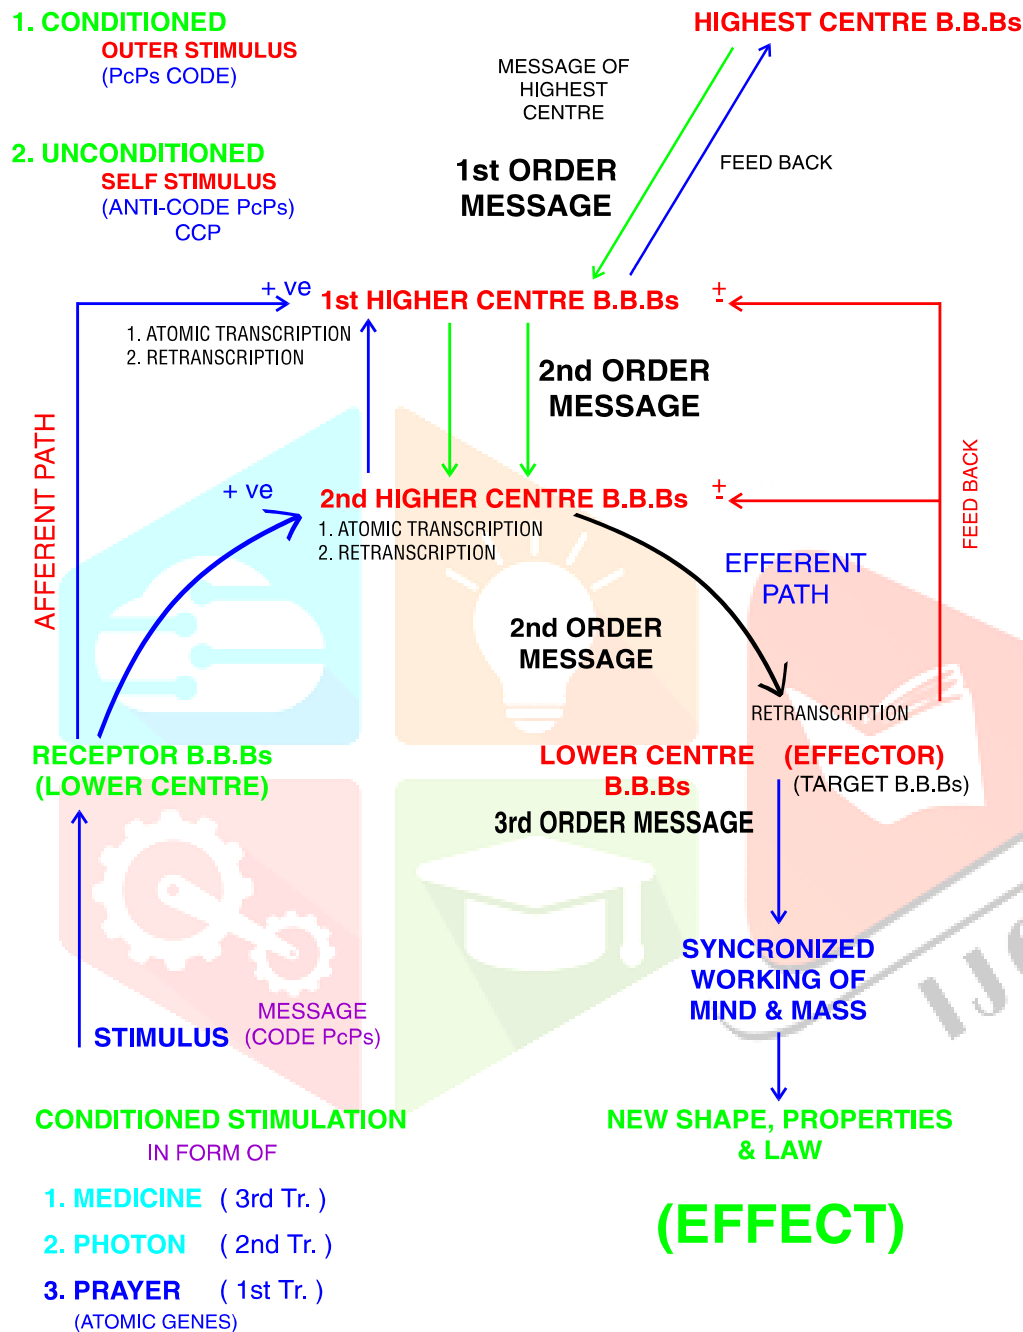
1. CONDITIONED
OUTER STIMULUS
(PcPs CODE)

2. UNCONDITIONED
SELF STIMULUS
(ANTI-CODE PcPs)
CCP

HIGHEST CENTRE B.B.Bs

MESSAGE OF HIGHEST CENTRE

FEED BACK

1st ORDER MESSAGE

+ ve

1st HIGHER CENTRE B.B.Bs

$\frac{+}{-}$

1. ATOMIC TRANSCRIPTION
2. RETRANSCRIPTION

2nd ORDER MESSAGE

AFFERENT PATH

FEED BACK

+ ve

2nd HIGHER CENTRE B.B.Bs

$\frac{+}{-}$

1. ATOMIC TRANSCRIPTION
2. RETRANSCRIPTION

EFFERENT PATH

2nd ORDER MESSAGE

RETRANSCRIPTION

RECEPTOR B.B.Bs
(LOWER CENTRE)

LOWER CENTRE
B.B.Bs

(EFFECTOR)
(TARGET B.B.Bs)

3rd ORDER MESSAGE

SYNCRONIZED WORKING OF MIND & MASS

MESSAGE
STIMULUS (CODE PcPs)

CONDITIONED STIMULATION
IN FORM OF

1. MEDICINE ( 3rd Tr. )
2. PHOTON ( 2nd Tr. )
3. PRAYER ( 1st Tr. )
(ATOMIC GENES)

NEW SHAPE, PROPERTIES & LAW

(EFFECT)

IJ